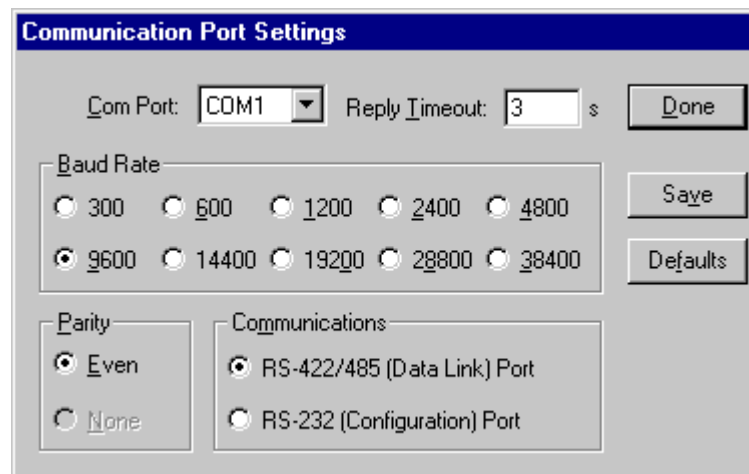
Communication Port Settings

Com Port: COM1 Reply Timeout: 3 s

Done

Baud Rate

300 600 1200 2400 4800

9600 14400 19200 28800 38400

Save

Defaults

Parity

Even

None

Communications

RS-422/485 (Data Link) Port

RS-232 (Configuration) Port